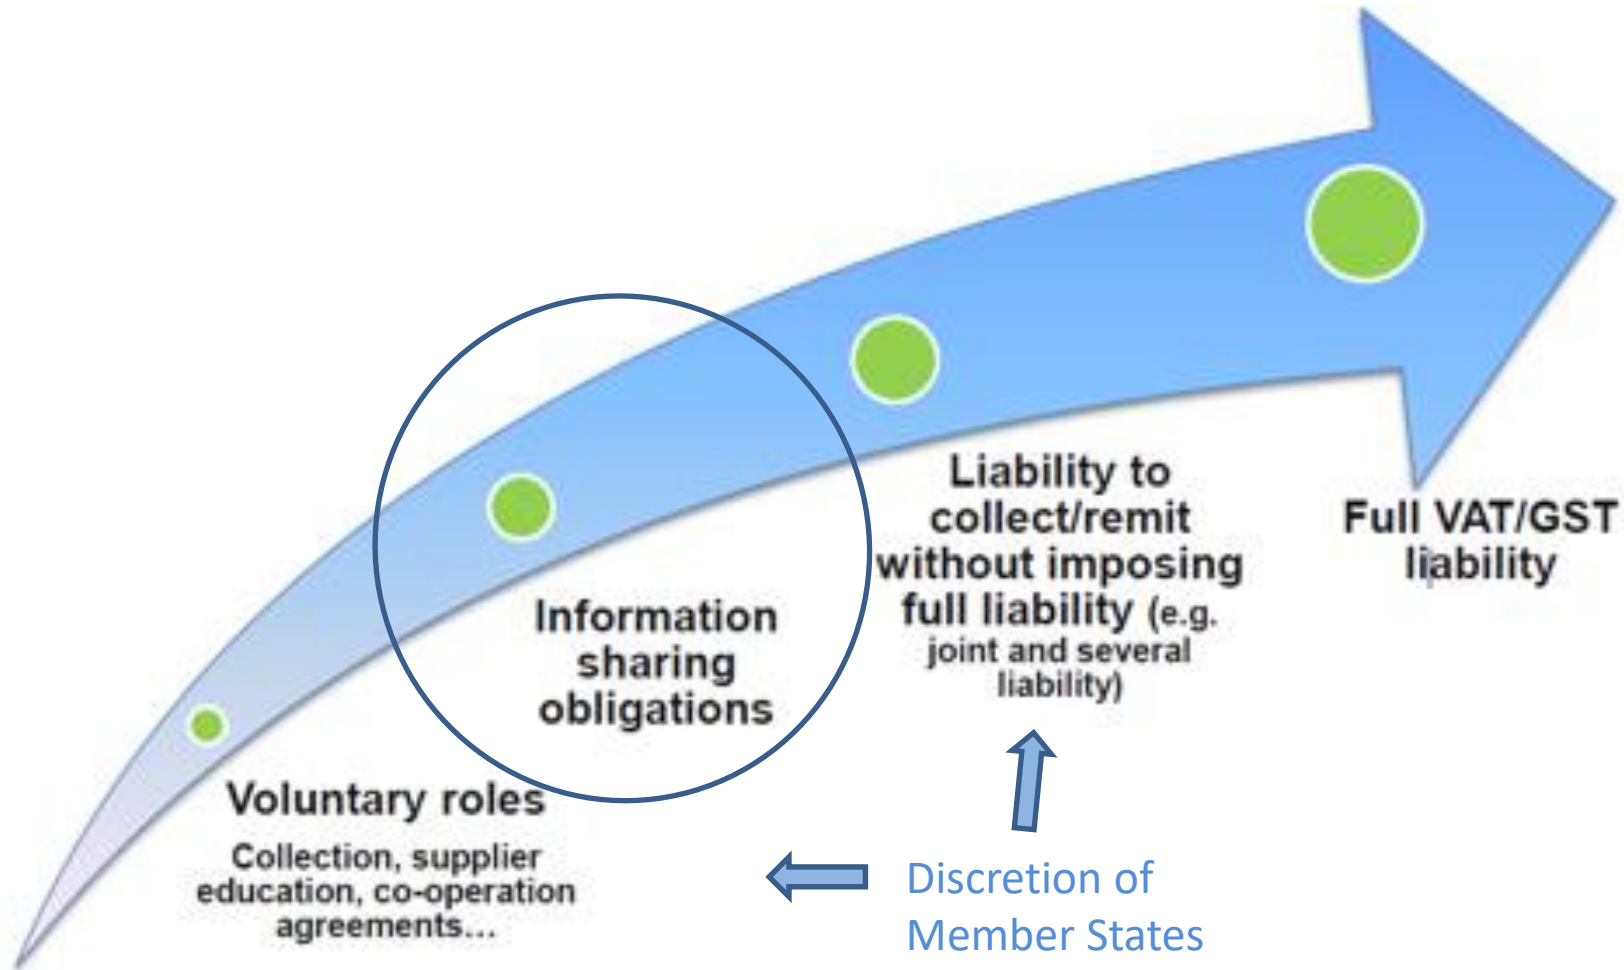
Voluntary roles

Collection, supplier education, co-operation agreements...

Information sharing obligations

Liability to collect/remit without imposing full liability (e.g. joint and several liability)

Full VAT/GST liability

Discretion of Member States